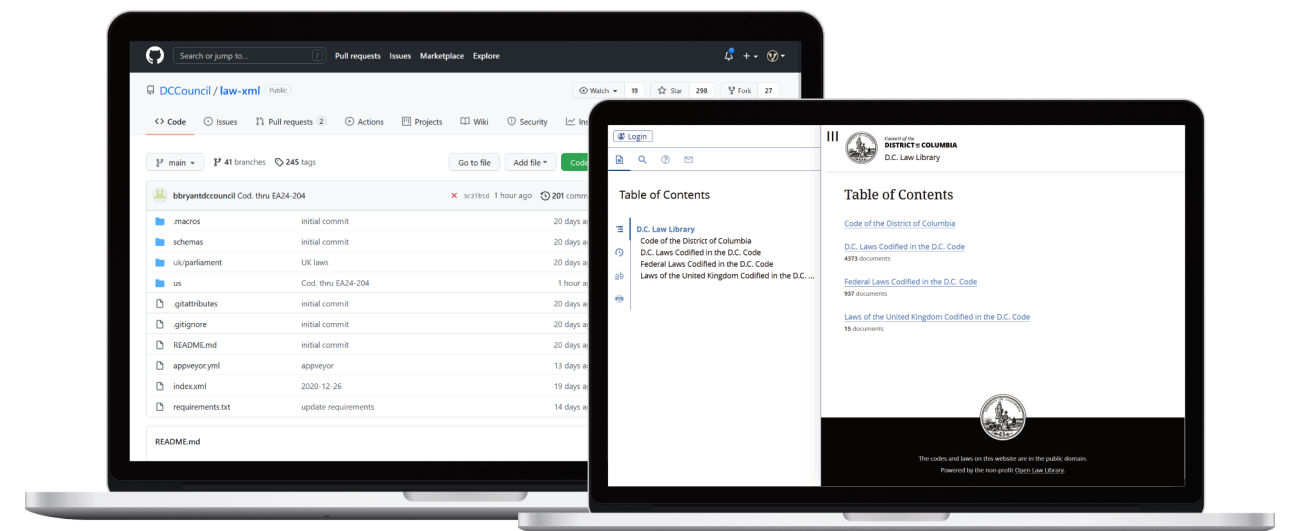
Search or jump to... / Pull requests Issues Marketplace Explore

DCCouncil / law-xml Public

Watch 19 Star 298 Fork 27

Code Issues Pull requests 2 Actions Projects Wiki Security Ins

main 41 branches 245 tags Go to file Add file Code

bbryantdccouncil Cod. thru EA24-204 3c2fbtd 1 hour ago 201 comm

| | | |
|---|---|---|
| .macros | initial commit | 20 days a |
| schemas | initial commit | 20 days a |
| uk/parliament | UK laws | 20 days a |
| us | Cod. thru EA24-204 | 1 hour a |
| .gitattributes | initial commit | 20 days a |
| .gitignore | initial commit | 20 days a |
| README.md | initial commit | 20 days a |
| appveyor.yml | appveyor | 13 days a |
| index.xml | 2020-12-26 | 19 days a |
| requirements.txt | update requirements | 14 days a |

README.md

Login

Table of Contents

D.C. Law Library
Code of the District of Columbia
D.C. Laws Codified in the D.C. Code
Federal Laws Codified in the D.C. Code
Laws of the United Kingdom Codified in the D.C. ...

Council of the DISTRICT OF COLUMBIA
D.C. Law Library

Table of Contents

Code of the District of Columbia

D.C. Laws Codified in the D.C. Code
4373 documents

Federal Laws Codified in the D.C. Code
937 documents

Laws of the United Kingdom Codified in the D.C. Code
15 documents

The codes and laws on this website are in the public domain.
Powered by the non-profit Open Law Library.